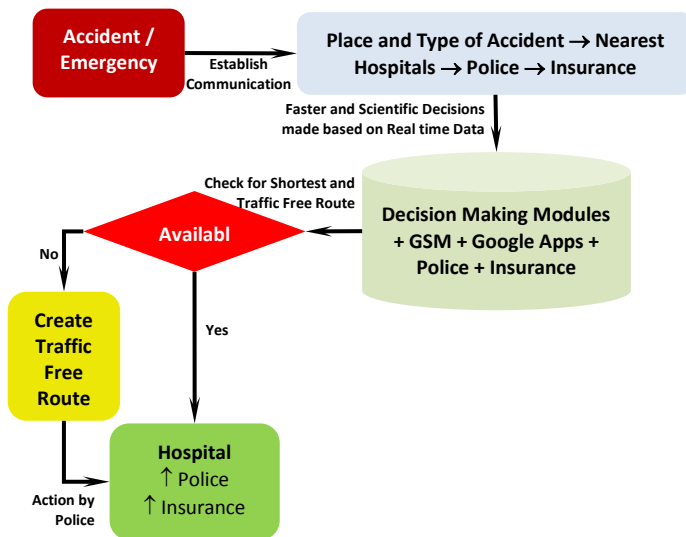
Accident / Emergency

Establish Communication

Place and Type of Accident → Nearest Hospitals → Police → Insurance

Faster and Scientific Decisions made based on Real time Data

Check for Shortest and Traffic Free Route

Availabl

Decision Making Modules + GSM + Google Apps + Police + Insurance

No

Yes

Create Traffic Free Route

Hospital
↑ Police
↑ Insurance

Action by Police